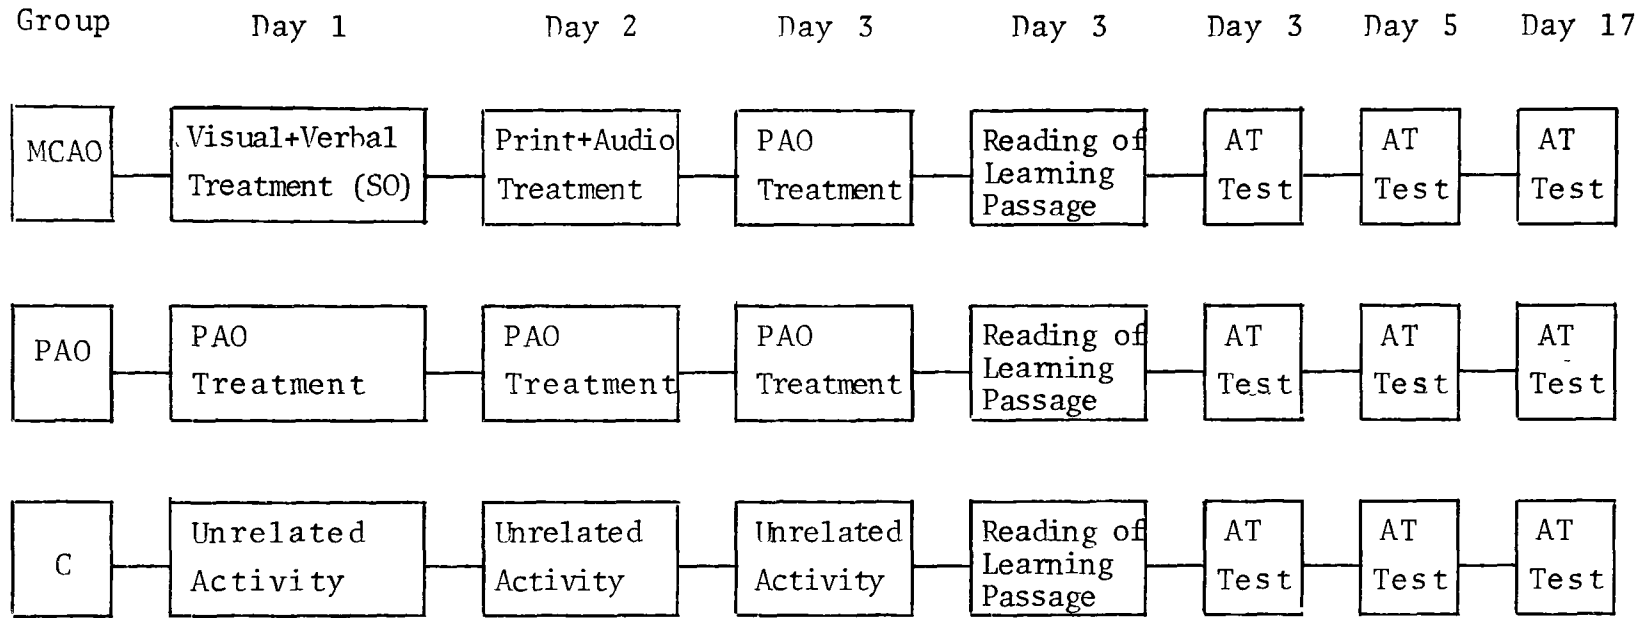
| Group | Day 1 | Day 2 | Day 3 | Day 3 | Day 3 | Day 5 | Day 17 |
|---|---|---|---|---|---|---|---|
| MCAO | Visual+Verbal Treatment (SO) | Print+Audio Treatment | PAO Treatment | Reading of Learning Passage | AT Test | AT Test | AT Test |
| PAO | PAO Treatment | PAO Treatment | PAO Treatment | Reading of Learning Passage | AT Test | AT Test | AT Test |
| C | Unrelated Activity | Unrelated Activity | Unrelated Activity | Reading of Learning Passage | AT Test | AT Test | AT Test |